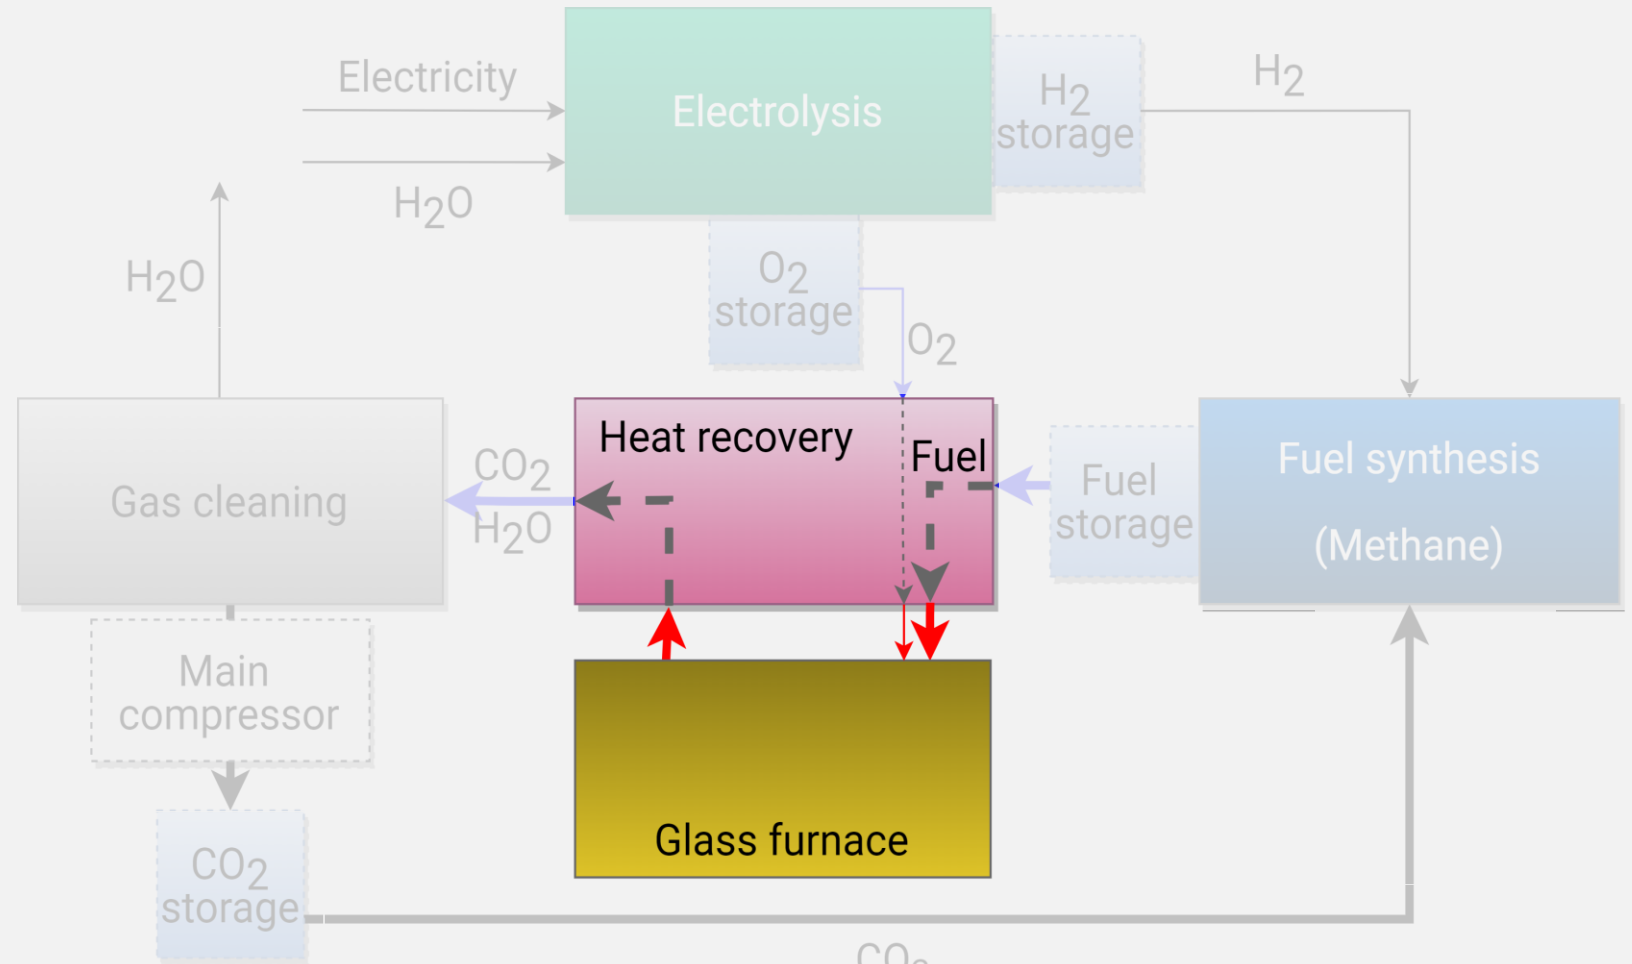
Electricity

Electrolysis

$H_2$ storage

$H_2$

$H_2O$

$H_2O$

$O_2$ storage

$O_2$

Heat recovery

Fuel

Fuel storage

Fuel synthesis

(Methane)

Gas cleaning

$CO_2$

$H_2O$

Main compressor

Glass furnace

$CO_2$ storage

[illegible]